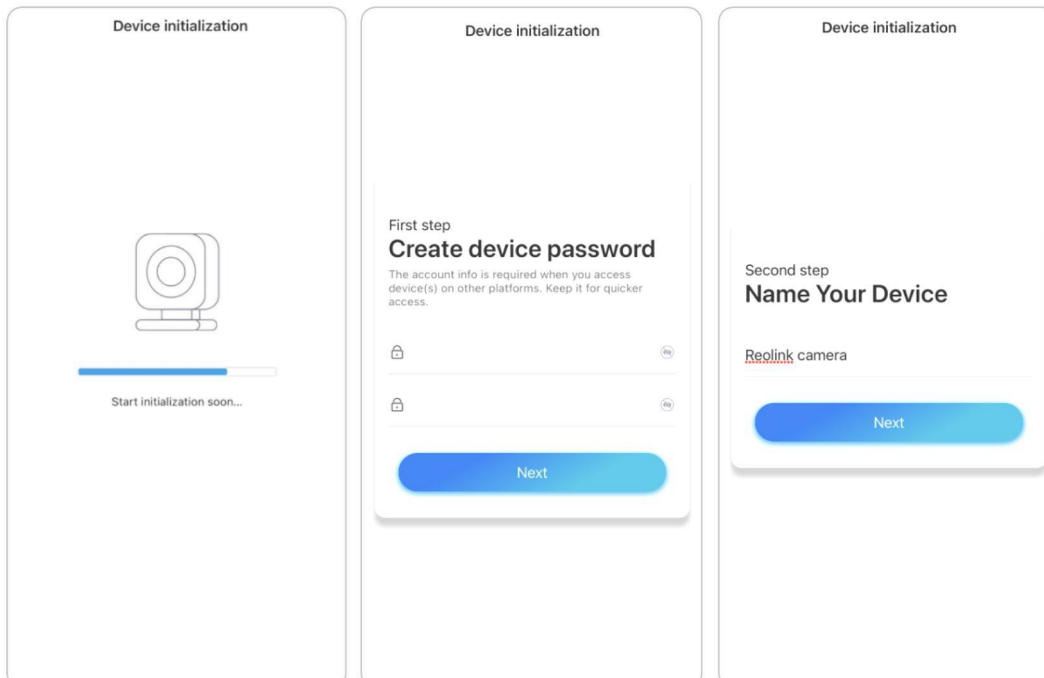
Device initialization

Start initialization soon...

Device initialization

First step

Create device password

The account info is required when you access device(s) on other platforms. Keep it for quicker access.

Next

Device initialization

Second step

Name Your Device

Reolink camera

Next